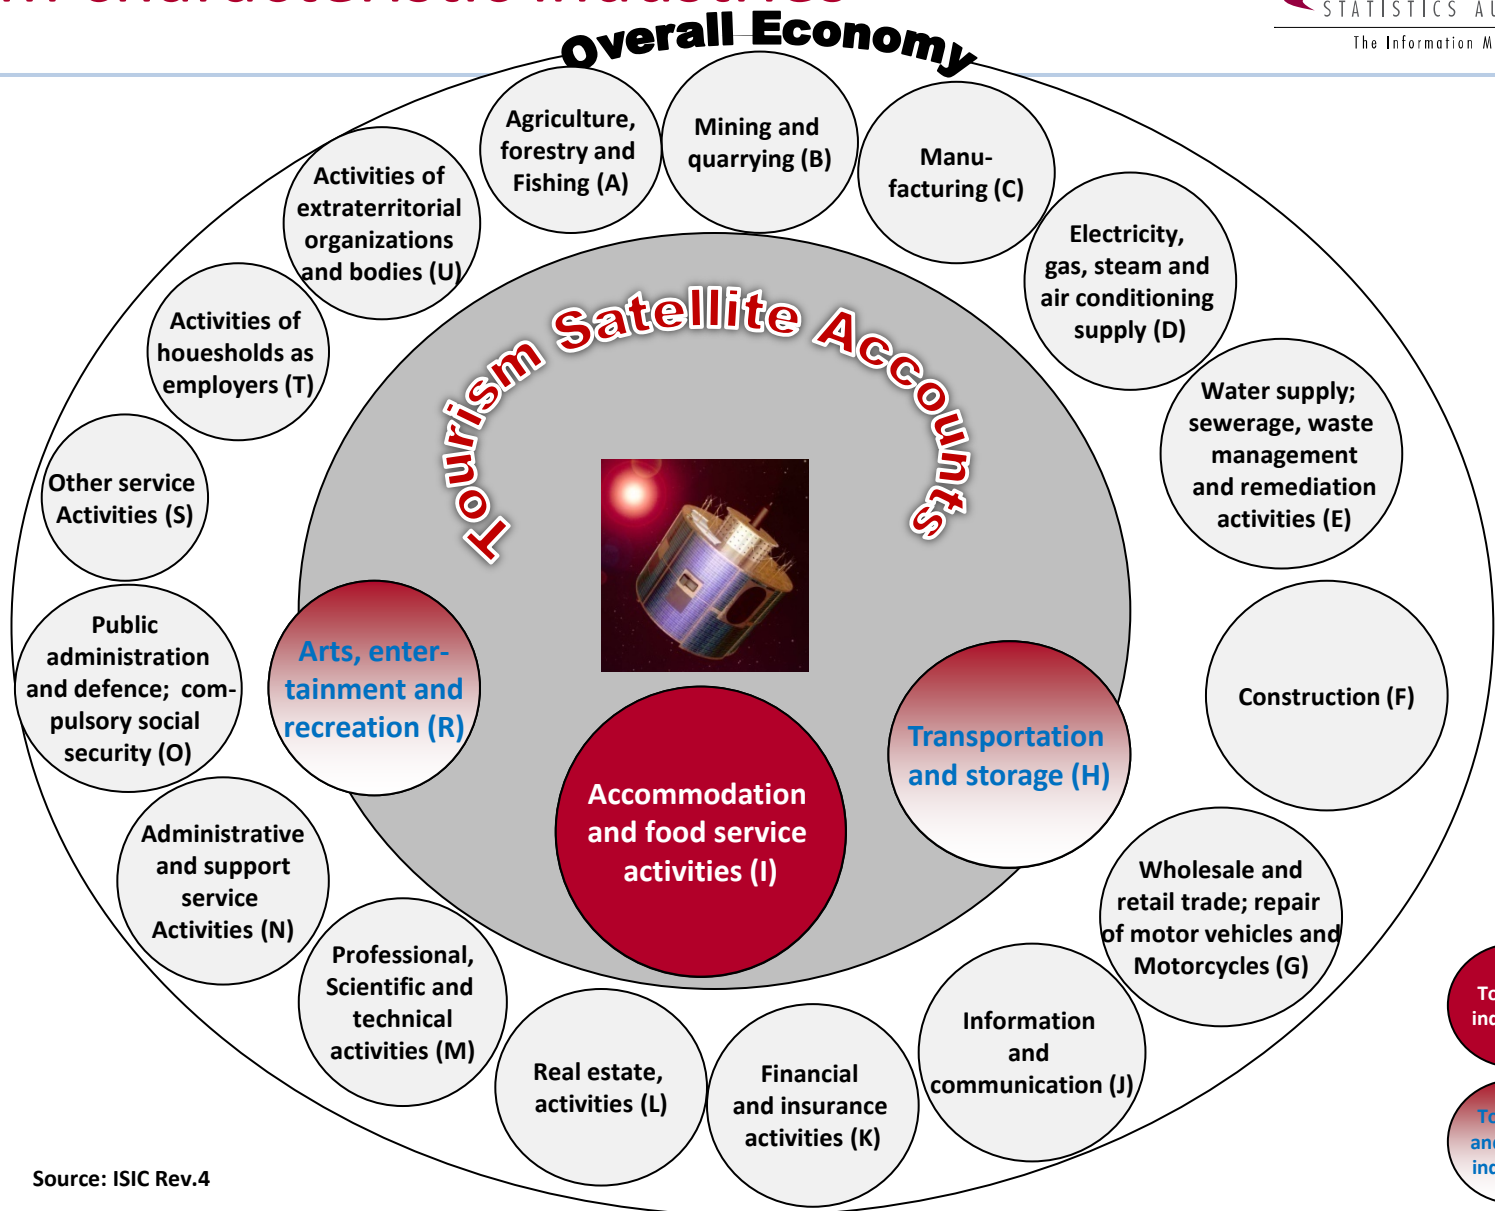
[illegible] characteristic industries

STATISTICS AU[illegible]
The Information M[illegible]

Overall Economy

Agriculture, forestry and Fishing (A)

Mining and quarrying (B)

Manufacturing (C)

Electricity, gas, steam and air conditioning supply (D)

Water supply; sewerage, waste management and remediation activities (E)

Construction (F)

Wholesale and retail trade; repair of motor vehicles and Motorcycles (G)

Information and communication (J)

Financial and insurance activities (K)

Real estate, activities (L)

Professional, Scientific and technical activities (M)

Administrative and support service Activities (N)

Public administration and defence; compulsory social security (O)

Other service Activities (S)

Activities of households as employers (T)

Activities of extraterritorial organizations and bodies (U)

Tourism Satellite Accounts

Arts, entertainment and recreation (R)

Accommodation and food service activities (I)

Transportation and storage (H)

To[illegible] ind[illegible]

To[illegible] an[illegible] ind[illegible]

Source: ISIC Rev.4